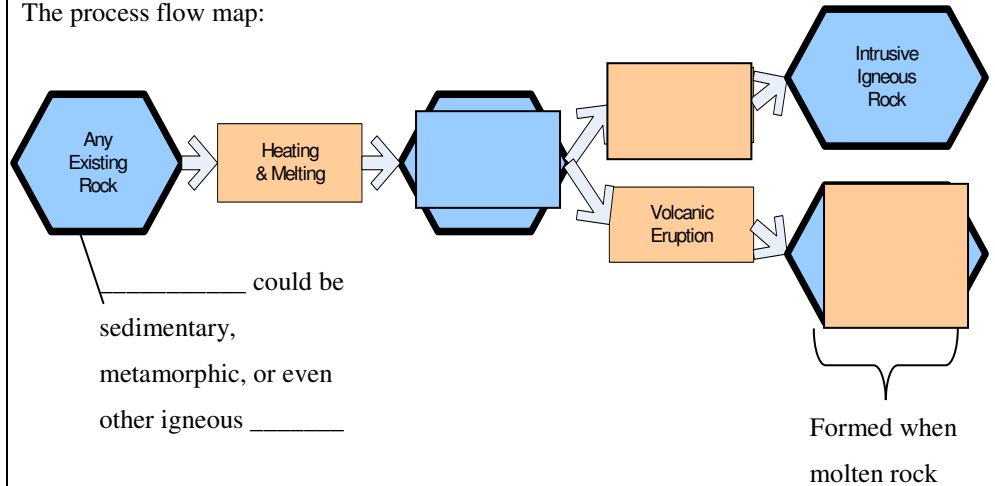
The process flow map:

Any Existing Rock

Heating & Melting

Intrusive Igneous Rock

Volcanic Eruption

___________ could be sedimentary, metamorphic, or even other igneous _______

Formed when molten rock